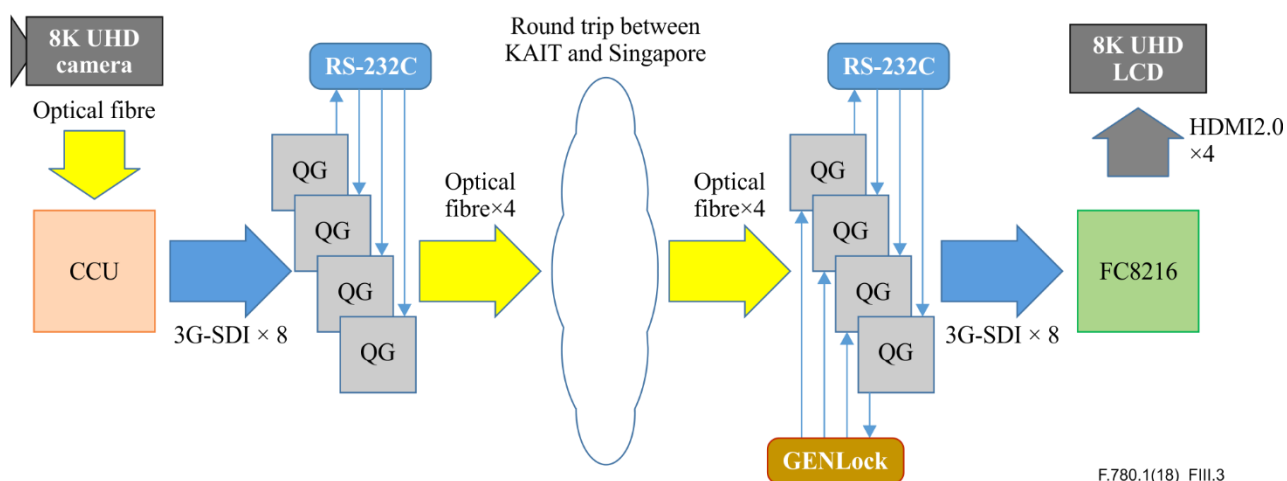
8K UHD camera

Optical fibre

CCU

3G-SDI × 8

RS-232C

QG

QG

QG

QG

Optical fibre×4

Round trip between KAIT and Singapore

Optical fibre×4

RS-232C

QG

QG

QG

QG

GENLock

3G-SDI × 8

FC8216

HDMI2.0 ×4

8K UHD LCD

F.780.1(18)_FIII.3